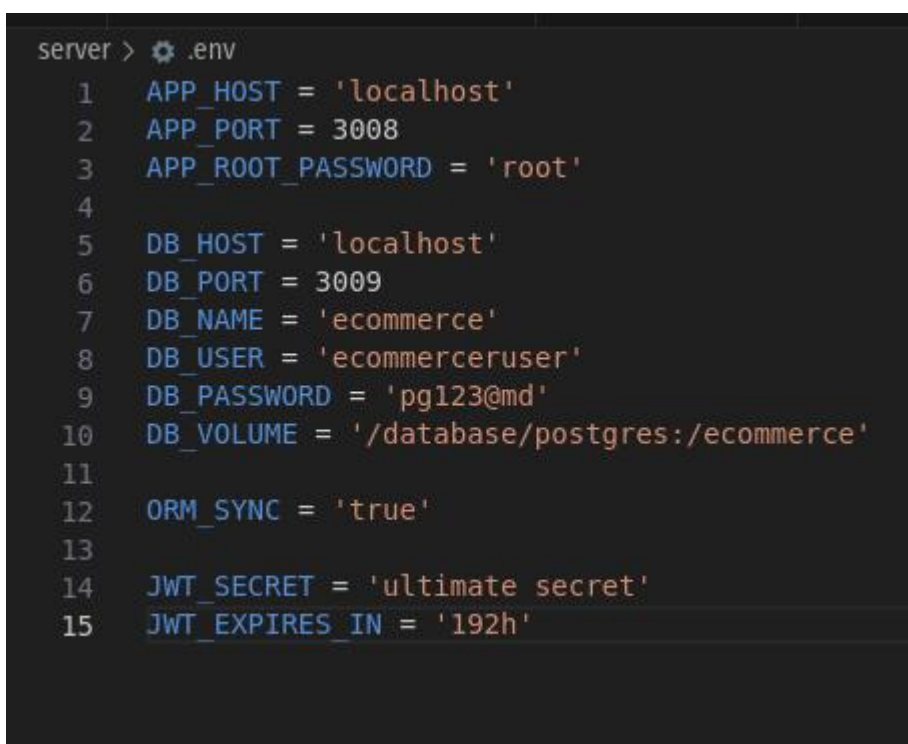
server > .env
1 APP_HOST = 'localhost'
2 APP_PORT = 3008
3 APP_ROOT_PASSWORD = 'root'
4
5 DB_HOST = 'localhost'
6 DB_PORT = 3009
7 DB_NAME = 'ecommerce'
8 DB_USER = 'ecommerceruser'
9 DB_PASSWORD = 'pg123@md'
10 DB_VOLUME = '/database/postgres:/ecommerce'
11
12 ORM_SYNC = 'true'
13
14 JWT_SECRET = 'ultimate secret'
15 JWT_EXPIRES_IN = '192h'